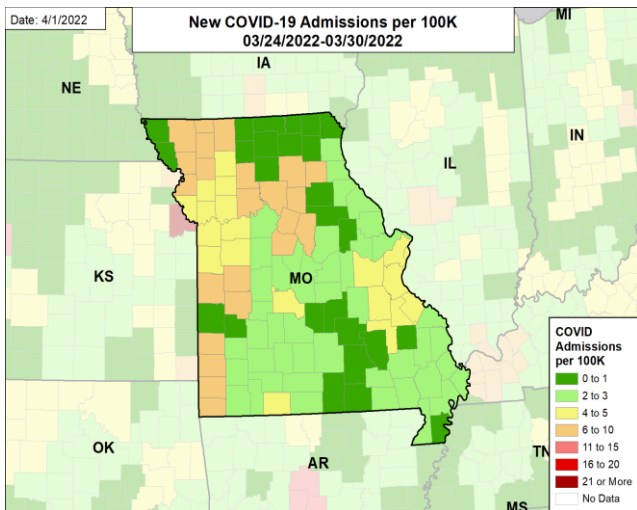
Date: 4/1/2022

New COVID-19 Admissions per 100K
03/24/2022-03/30/2022

MI

IA

NE

IN

IL

MO

KS

OK

AR

TN

MS

COVID Admissions per 100K
0 to 1
2 to 3
4 to 5
6 to 10
11 to 15
16 to 20
21 or More
No Data